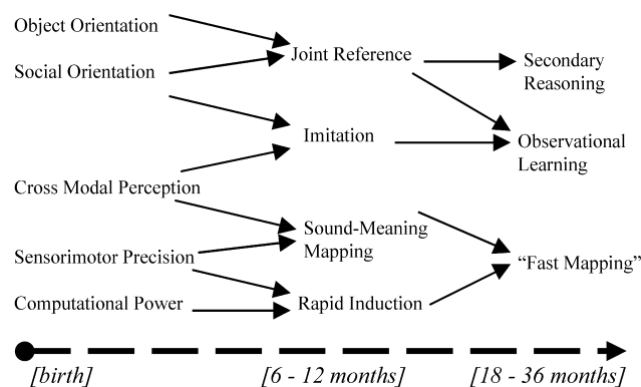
Object Orientation

Social Orientation

Joint Reference

Secondary Reasoning

Imitation

Observational Learning

Cross Modal Perception

Sound-Meaning Mapping

Sensorimotor Precision

"Fast Mapping"

Computational Power

Rapid Induction

[birth]

[6 - 12 months]

[18 - 36 months]